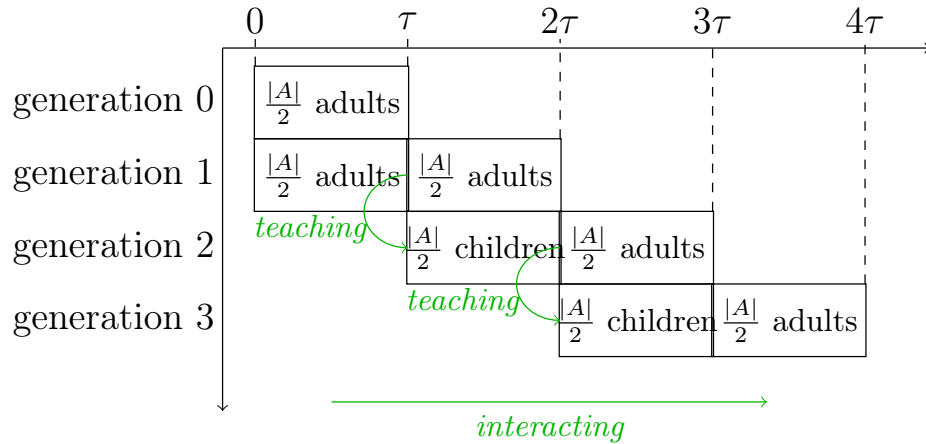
$0$ $\tau$ $2\tau$ $3\tau$ $4\tau$

generation 0 $\frac{|A|}{2}$ adults

generation 1 $\frac{|A|}{2}$ adults $\frac{|A|}{2}$ adults

teaching

generation 2 $\frac{|A|}{2}$ children $\frac{|A|}{2}$ adults

teaching

generation 3 $\frac{|A|}{2}$ children $\frac{|A|}{2}$ adults

interacting